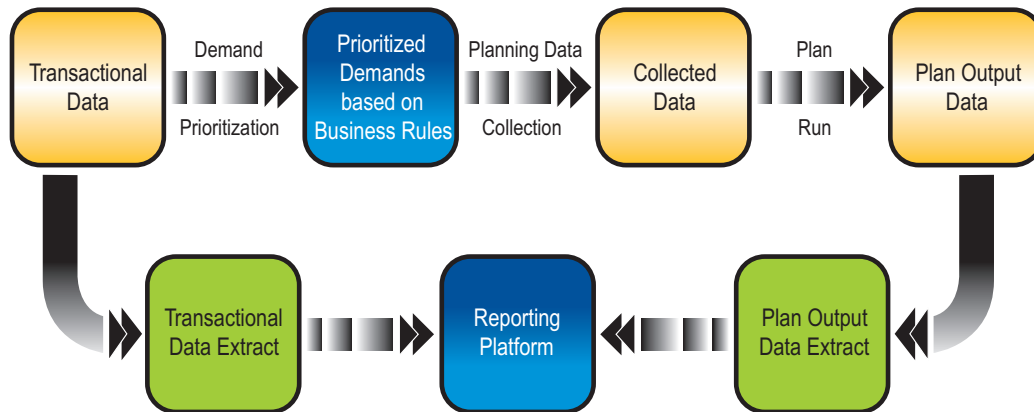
Transactional Data

Demand

Prioritization

Prioritized Demands based on Business Rules

Planning Data

Collection

Collected Data

Plan

Run

Plan Output Data

Transactional Data Extract

Reporting Platform

Plan Output Data Extract